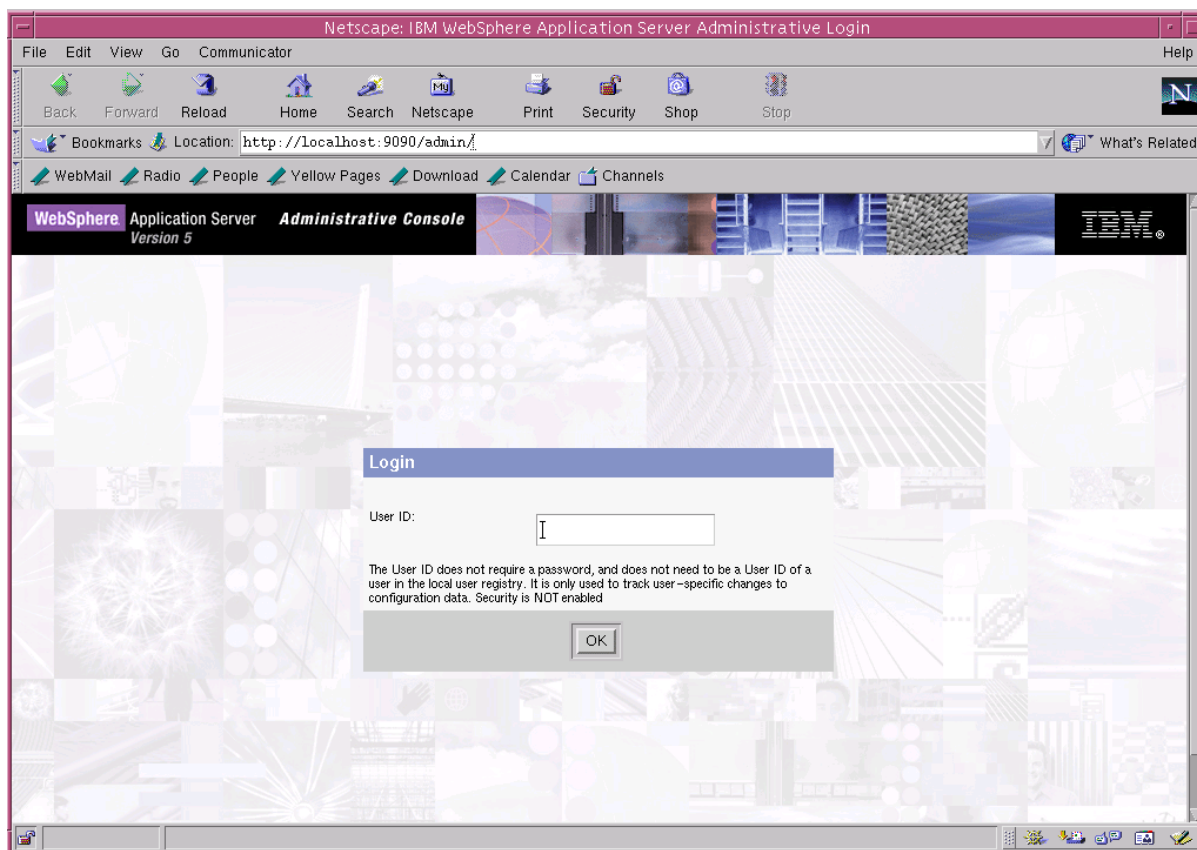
Netscape: IBM WebSphere Application Server Administrative Login

File Edit View Go Communicator Help

Back Forward Reload Home Search Netscape Print Security Shop Stop

Bookmarks Location: http://localhost:9090/admin/

What's Related

WebMail Radio People Yellow Pages Download Calendar Channels

WebSphere Application Server Version 5 Administrative Console

IBM.

Login

User ID:

The User ID does not require a password, and does not need to be a User ID of a user in the local user registry. It is only used to track user-specific changes to configuration data. Security is NOT enabled

OK